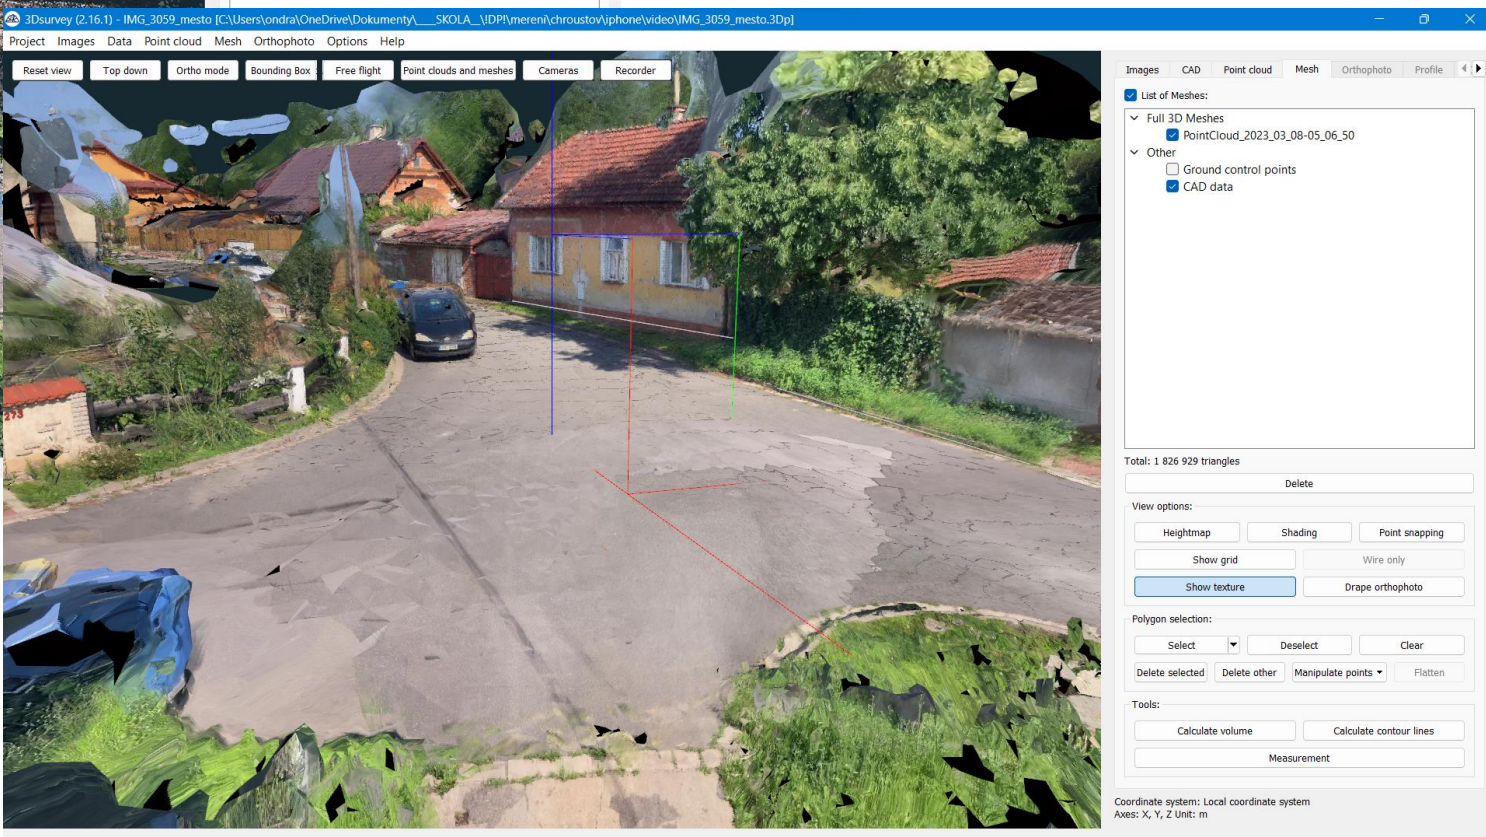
3Dsurvey (2.16.1) - IMG_3059_mesto [C:\Users\ondra\OneDrive\Dokumenty\___SKOLA_\DP!\mereni\chroustov\iphone\video\IMG_3059_mesto.3Dp]

Project Images Data Point cloud Mesh Orthophoto Options Help

Reset view | Top down | Ortho mode | Bounding Box | Free flight | Point clouds and meshes | Cameras | Recorder

273

Images | CAD | Point cloud | Mesh | Orthophoto | Profile

List of Meshes:
Full 3D Meshes
PointCloud_2023_03_08-05_06_50
Other
Ground control points
CAD data

Total: 1 826 929 triangles

Delete

View options:
Heightmap | Shading | Point snapping
Show grid | Wire only
Show texture | Drape orthophoto

Polygon selection:
Select | Deselect | Clear
Delete selected | Delete other | Manipulate points | Flatten

Tools:
Calculate volume | Calculate contour lines
Measurement

Coordinate system: Local coordinate system
Axes: X, Y, Z Unit: m